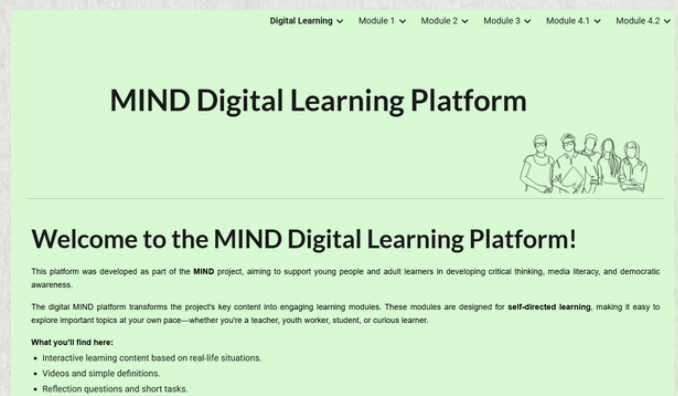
Digital Learning ⌄ Module 1 ⌄ Module 2 ⌄ Module 3 ⌄ Module 4.1 ⌄ Module 4.2 ⌄

MIND Digital Learning Platform

Welcome to the MIND Digital Learning Platform!

This platform was developed as part of the **MIND** project, aiming to support young people and adult learners in developing critical thinking, media literacy, and democratic awareness.

The digital MIND platform transforms the project's key content into engaging learning modules. These modules are designed for **self-directed learning**, making it easy to explore important topics at your own pace—whether you're a teacher, youth worker, student, or curious learner.

**What you'll find here:**

- Interactive learning content based on real-life situations.
- Videos and simple definitions.
- Reflection questions and short tasks.